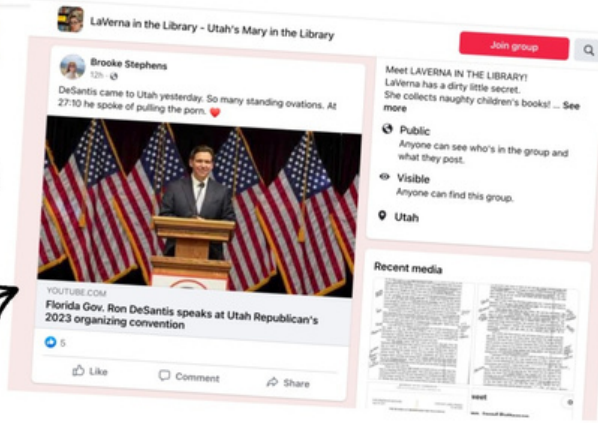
LaVerna in the Library - Utah's Mary in the Library

Join group

Brooke Stephens
12h ·

DeSantis came to Utah yesterday. So many standing ovations. At 27:10 he spoke of pulling the porn. ❤️

YOUTUBE.COM
Florida Gov. Ron DeSantis speaks at Utah Republican's 2023 organizing convention

5

Like Comment Share

Meet LAVERNA IN THE LIBRARY!
LaVerna has a dirty little secret.
She collects naughty children's books! ... See more

Public
Anyone can see who's in the group and what they post.

Visible
Anyone can find this group.

Utah

Recent media

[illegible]